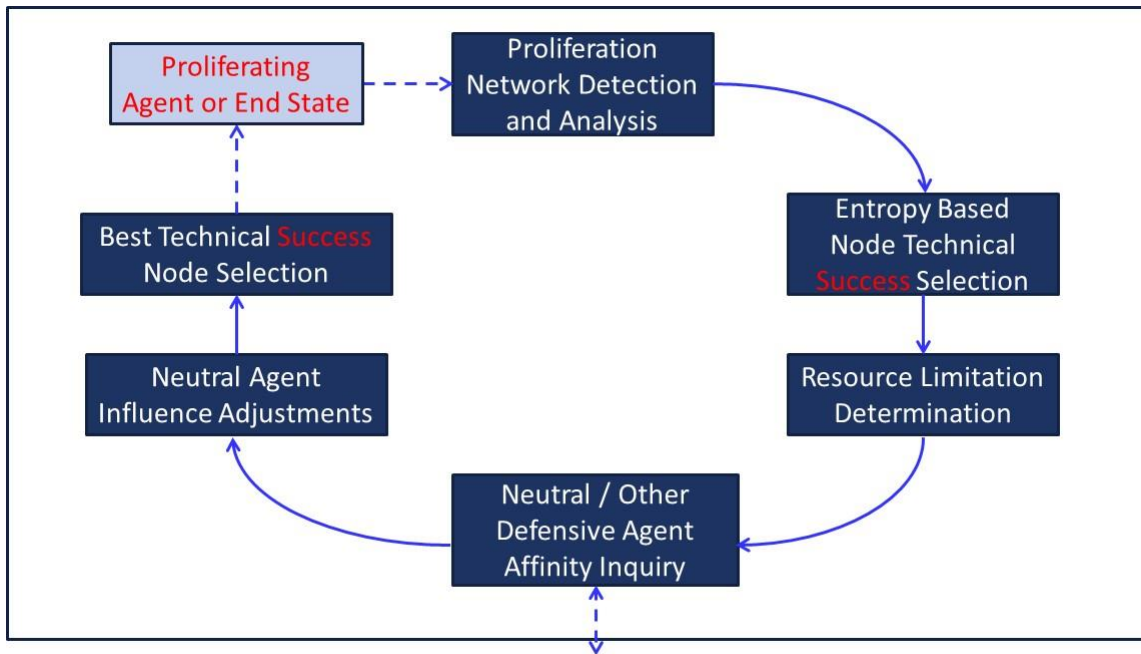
Proliferating Agent or End State

Proliferation Network Detection and Analysis

Entropy Based Node Technical Success Selection

Resource Limitation Determination

Neutral / Other Defensive Agent Affinity Inquiry

Neutral Agent Influence Adjustments

Best Technical Success Node Selection